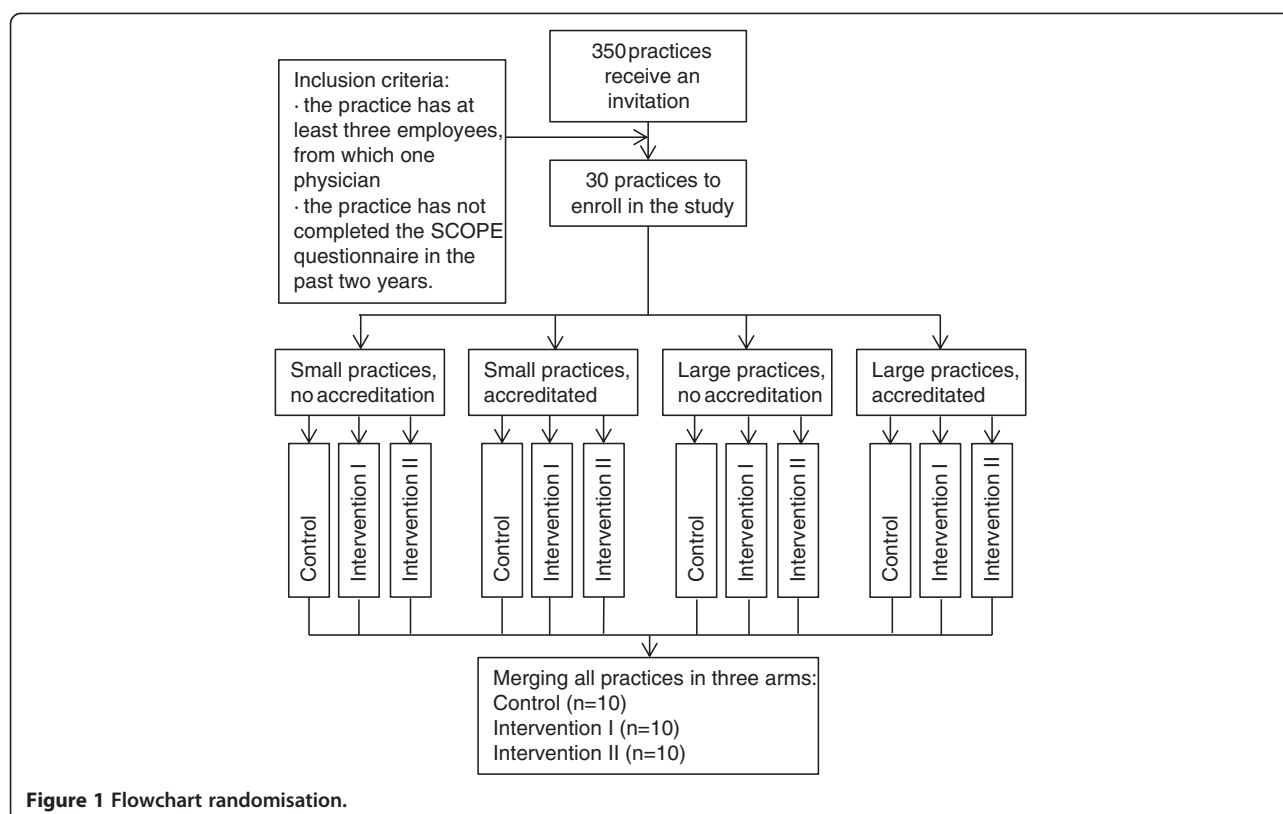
350 practices receive an invitation

Inclusion criteria:
· the practice has at least three employees, from which one physician
· the practice has not completed the SCOPE questionnaire in the past two years.

30 practices to enroll in the study

Small practices, no accreditation

Control

Intervention I

Intervention II

Small practices, accreditated

Control

Intervention I

Intervention II

Large practices, no accreditation

Control

Intervention I

Intervention II

Large practices, accreditated

Control

Intervention I

Intervention II

Merging all practices in three arms:
Control (n=10)
Intervention I (n=10)
Intervention II (n=10)

**Figure 1 Flowchart randomisation.**